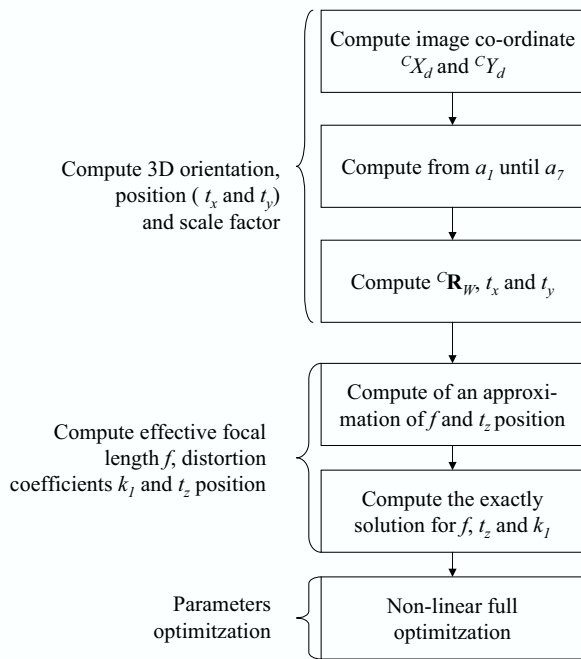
Compute 3D orientation, position ( $t_x$ and $t_y$) and scale factor

Compute image co-ordinate ${}^{C}X_d$ and ${}^{C}Y_d$

Compute from $a_1$ until $a_7$

Compute ${}^{C}\mathbf{R}_W$, $t_x$ and $t_y$

Compute effective focal length $f$, distortion coefficients $k_1$ and $t_z$ position

Compute of an approximation of $f$ and $t_z$ position

Compute the exactly solution for $f$, $t_z$ and $k_1$

Parameters optimitzation

Non-linear full optimitzation